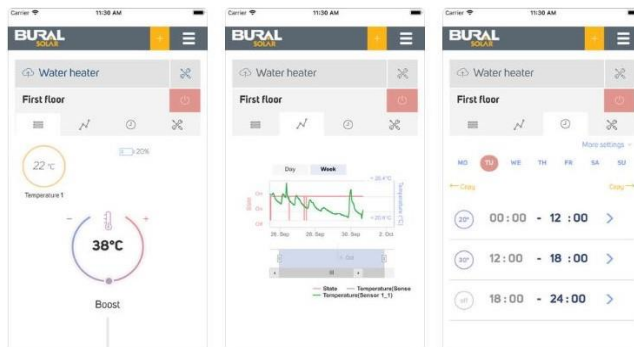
Carrier 11:30 AM

BURAL SOLAR

Water heater

First floor

22 °C

Temperature 1

20%

38°C

Boost

Carrier 11:30 AM

BURAL SOLAR

Water heater

First floor

Day

Week

On

Off

28. Sep

29. Sep

30. Sep

2. Oct

State

Temperature(Senso

Temperature(Sensor 1_1)

Carrier 11:30 AM

BURAL SOLAR

Water heater

First floor

More settings

MO

TU

WE

TH

FR

SA

SU

Copy

Copy

20°

00:00 - 12:00

30°

12:00 - 18:00

off

18:00 - 24:00